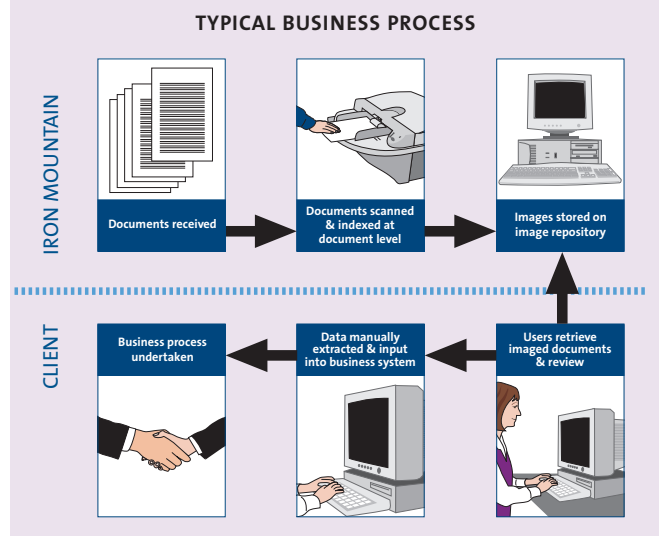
TYPICAL BUSINESS PROCESS

IRON MOUNTAIN

Documents received

Documents scanned & indexed at document level

Images stored on image repository

CLIENT

Business process undertaken

Data manually extracted & input into business system

Users retrieve imaged documents & review